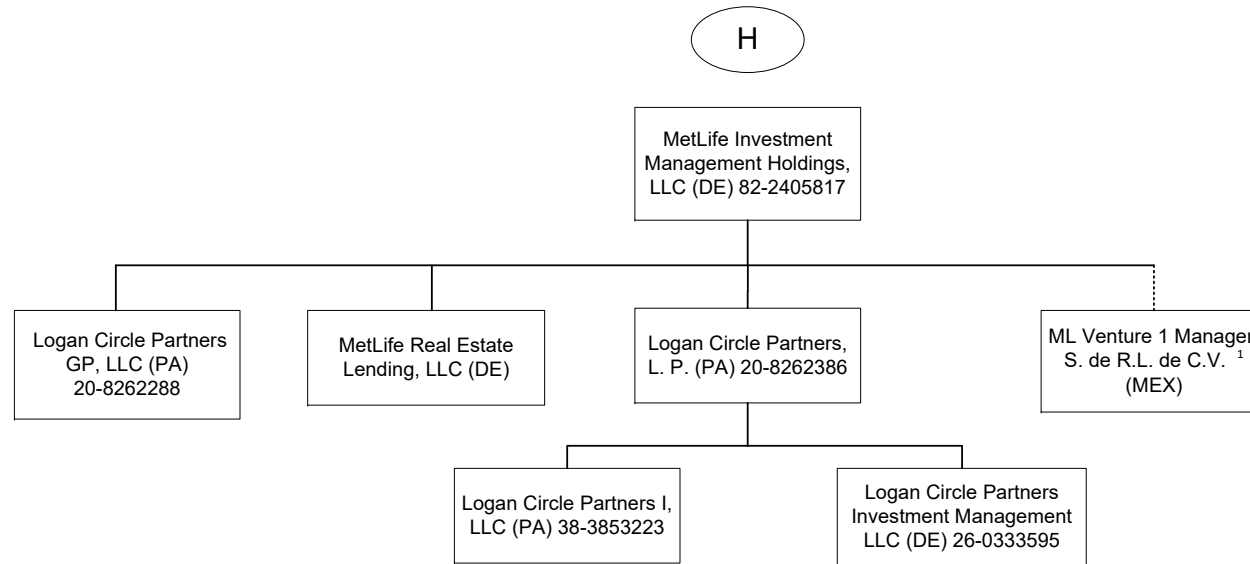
H

MetLife Investment Management Holdings, LLC (DE) 82-2405817

Logan Circle Partners GP, LLC (PA) 20-8262288

MetLife Real Estate Lending, LLC (DE)

Logan Circle Partners, L. P. (PA) 20-8262386

ML Venture 1 Manager S. de R.L. de C.V. $^1$ (MEX)

Logan Circle Partners I, LLC (PA) 38-3853223

Logan Circle Partners Investment Management LLC (DE) 26-0333595